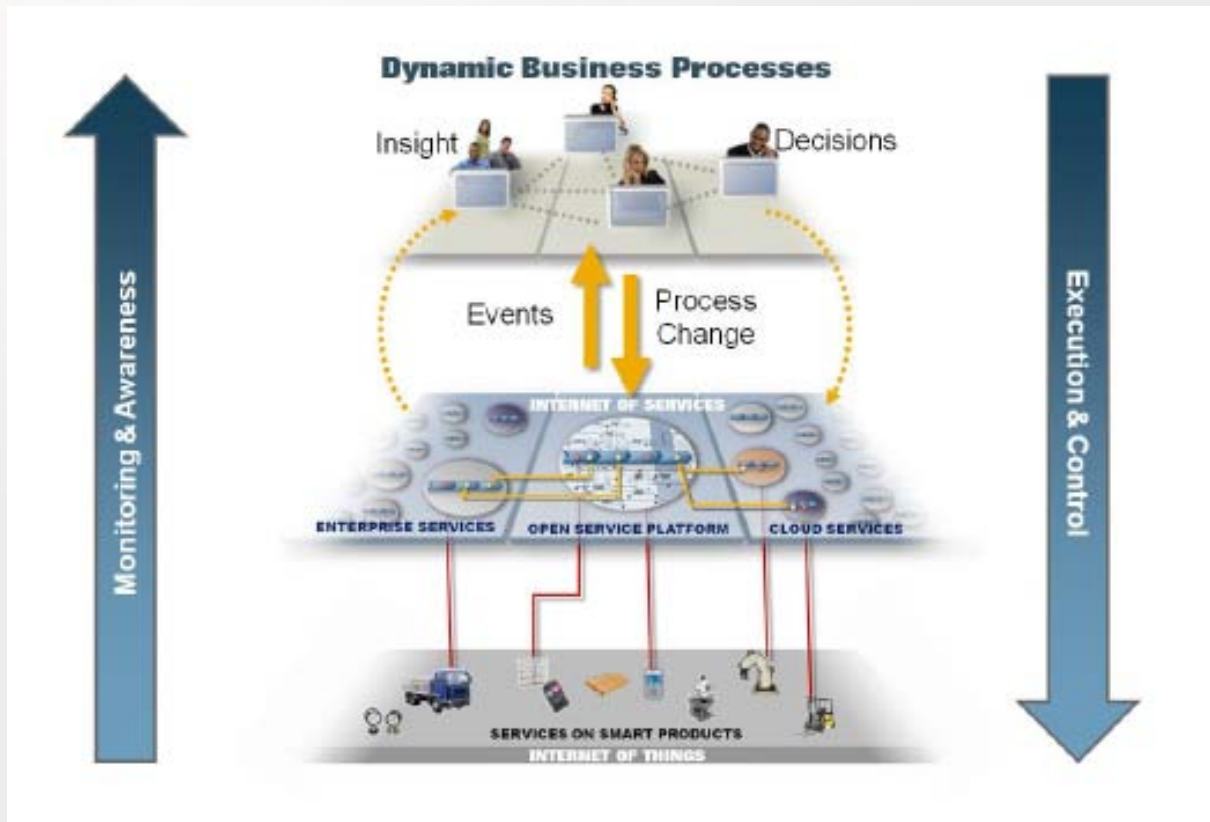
Dynamic Business Processes

Monitoring & Awareness

Insight

Decisions

Execution & Control

Events

Process Change

INTERNET OF SERVICES

ENTERPRISE SERVICES

OPEN SERVICE PLATFORM

CLOUD SERVICES

SERVICES ON SMART PRODUCTS

INTERNET OF THINGS